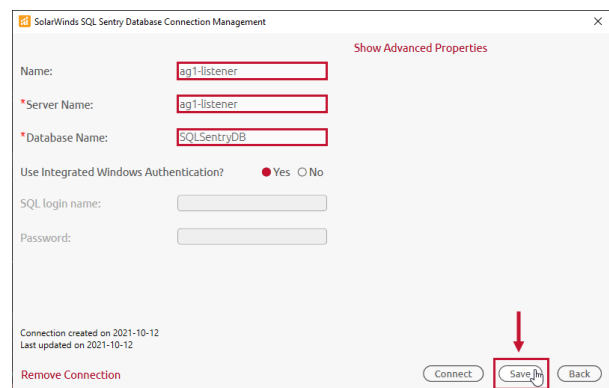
SolarWinds SQL Sentry Database Connection Management
×

Show Advanced Properties

Name: ag1-listener

*Server Name: ag1-listener

*Database Name: SQLSentryDB

Use Integrated Windows Authentication? Yes No

SQL login name:

Password:

Connection created on 2021-10-12
Last updated on 2021-10-12

Remove Connection

Connect Save Back